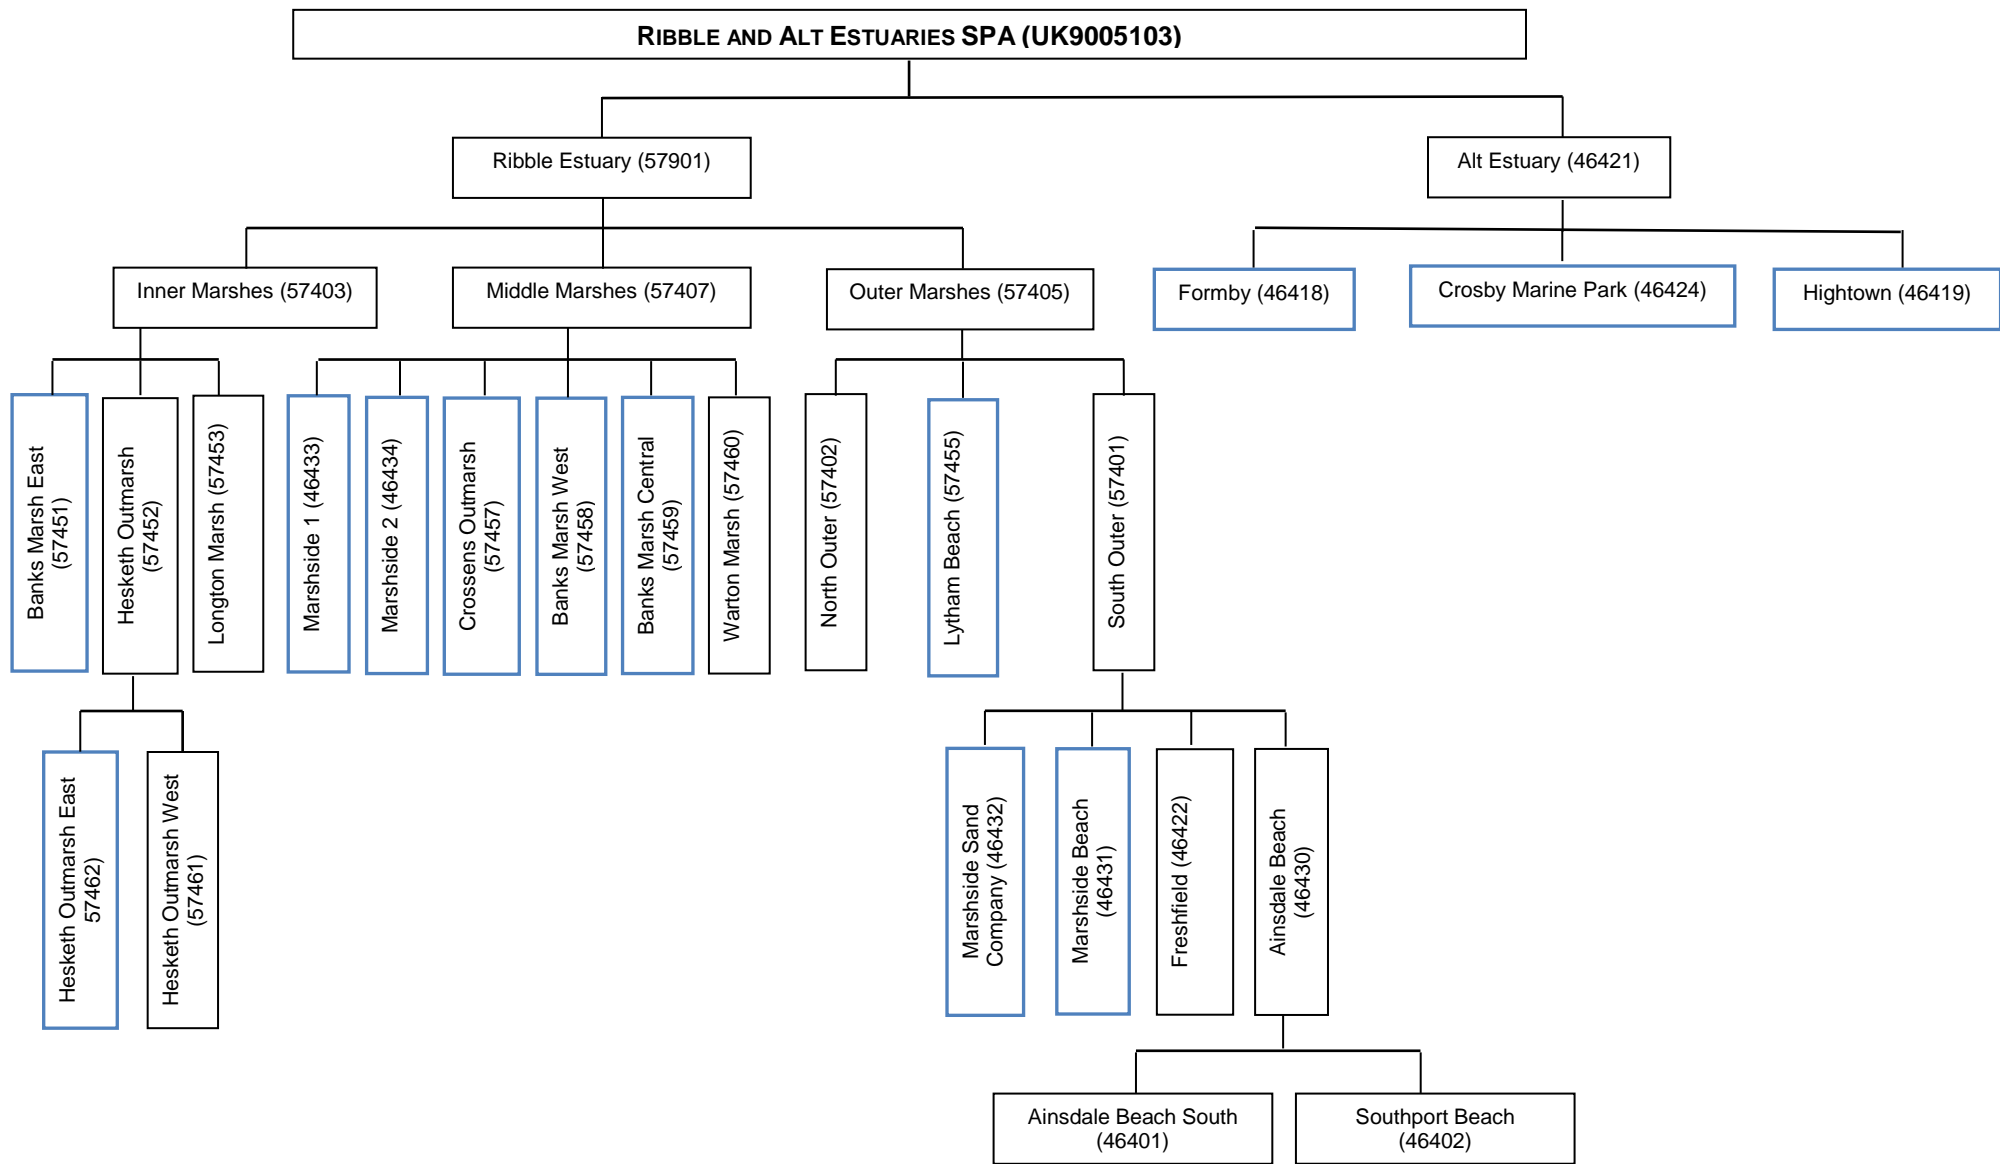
RIBBLE AND ALT ESTUARIES SPA (UK9005103)

Ribble Estuary (57901)

Alt Estuary (46421)

Inner Marshes (57403)

Middle Marshes (57407)

Outer Marshes (57405)

Formby (46418)

Crosby Marine Park (46424)

Hightown (46419)

Banks Marsh East (57451)

Hesketh Outmarsh (57452)

Longton Marsh (57453)

Marshside 1 (46433)

Marshside 2 (46434)

Crossens Outmarsh (57457)

Banks Marsh West (57458)

Banks Marsh Central (57459)

Warton Marsh (57460)

North Outer (57402)

Lytham Beach (57455)

South Outer (57401)

Hesketh Outmarsh East 57462)

Hesketh Outmarsh West (57461)

Marshside Sand Company (46432)

Marshside Beach (46431)

Freshfield (46422)

Ainsdale Beach (46430)

Ainsdale Beach South (46401)

Southport Beach (46402)